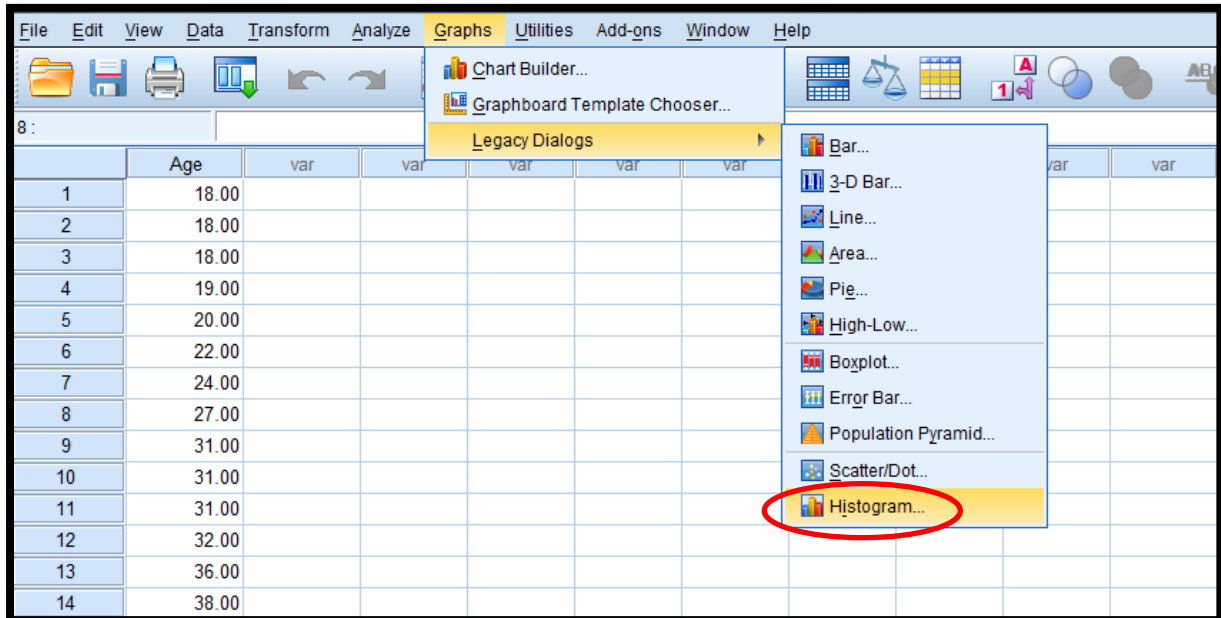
File Edit View Data Transform Analyze Graphs Utilities Add-ons Window Help

Chart Builder...
Graphboard Template Chooser...
Legacy Dialogs

Bar...
3-D Bar...
Line...
Area...
Pie...
High-Low...
Boxplot...
Error Bar...
Population Pyramid...
Scatter/Dot...
Histogram...

8 :

| | Age | var | var | var | var | var | var | var |
|---|---|---|---|---|---|---|---|---|
| 1 | 18.00 | | | | | | | |
| 2 | 18.00 | | | | | | | |
| 3 | 18.00 | | | | | | | |
| 4 | 19.00 | | | | | | | |
| 5 | 20.00 | | | | | | | |
| 6 | 22.00 | | | | | | | |
| 7 | 24.00 | | | | | | | |
| 8 | 27.00 | | | | | | | |
| 9 | 31.00 | | | | | | | |
| 10 | 31.00 | | | | | | | |
| 11 | 31.00 | | | | | | | |
| 12 | 32.00 | | | | | | | |
| 13 | 36.00 | | | | | | | |
| 14 | 38.00 | | | | | | | |